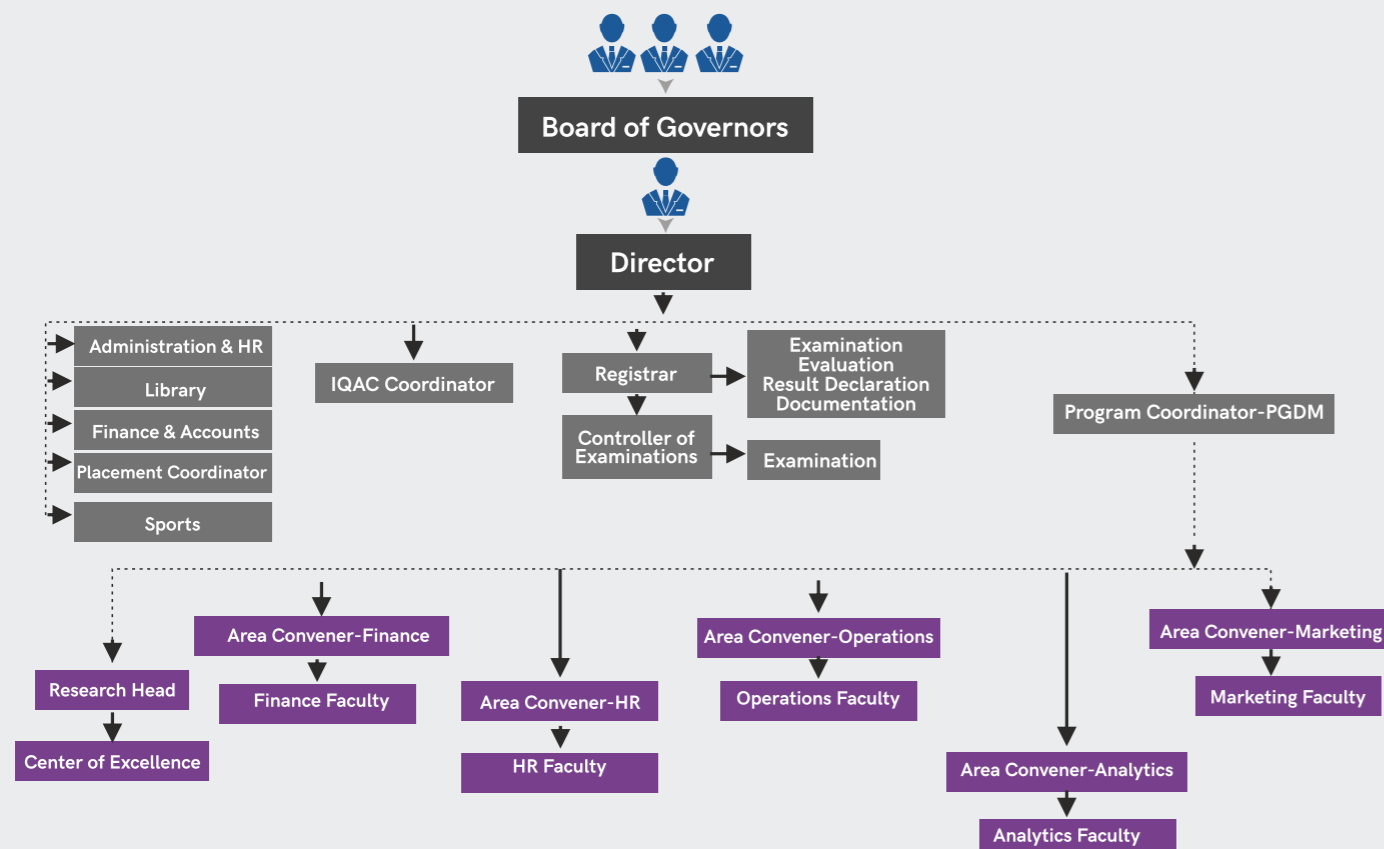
Board of Governors

Director

Administration & HR

Library

Finance & Accounts

Placement Coordinator

Sports

IQAC Coordinator

Registrar

Examination
Evaluation
Result Declaration
Documentation

Controller of Examinations

Examination

Program Coordinator-PGDM

Research Head

Center of Excellence

Area Convener-Finance

Finance Faculty

Area Convener-HR

HR Faculty

Area Convener-Operations

Operations Faculty

Area Convener-Analytics

Analytics Faculty

Area Convener-Marketing

Marketing Faculty